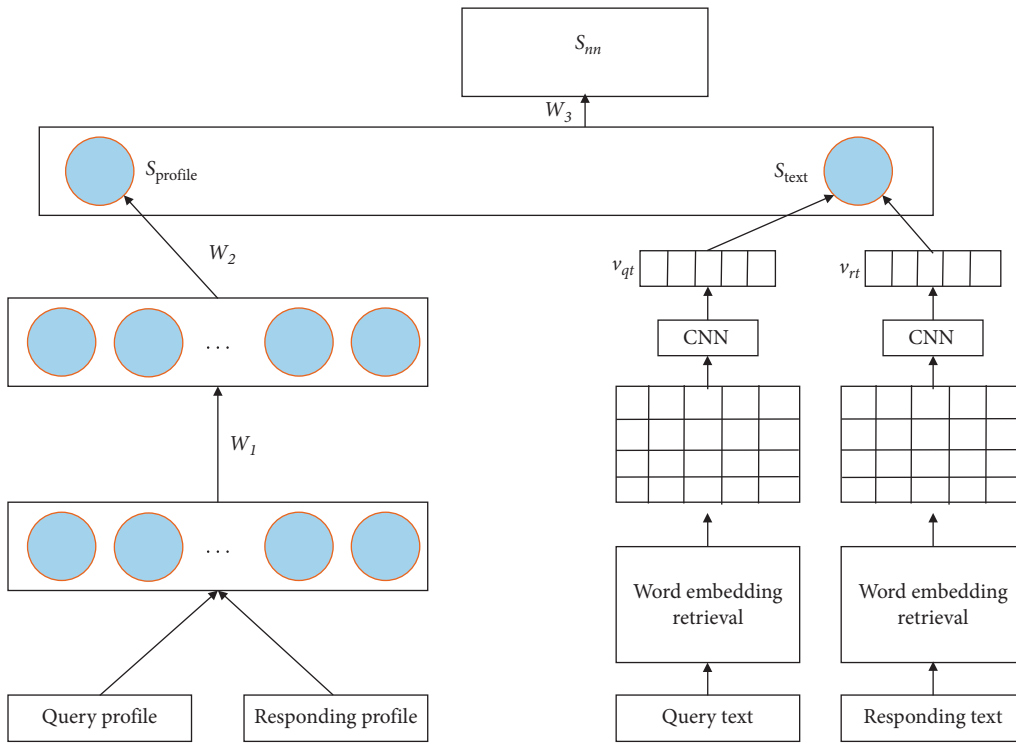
$S_{nn}$

$W_3$

$S_{\text{profile}}$

$S_{\text{text}}$

$W_2$

$v_{qt}$

$v_{rt}$

...

CNN

CNN

$W_1$

...

Word embedding retrieval

Word embedding retrieval

Query profile

Responding profile

Query text

Responding text